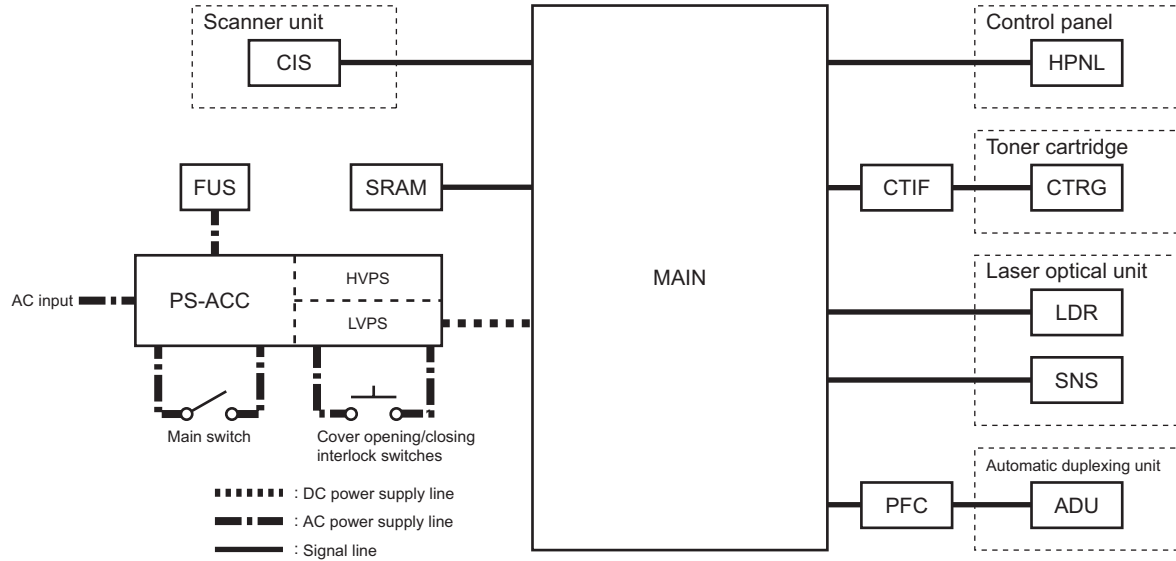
Scanner unit
CIS

FUS
SRAM

AC input
PS-ACC
HVPS
LVPS

Main switch
Cover opening/closing interlock switches

: DC power supply line
: AC power supply line
: Signal line

MAIN

Control panel
HPNL

Toner cartridge
CTIF
CTRG

Laser optical unit
LDR
SNS

Automatic duplexing unit
PFC
ADU